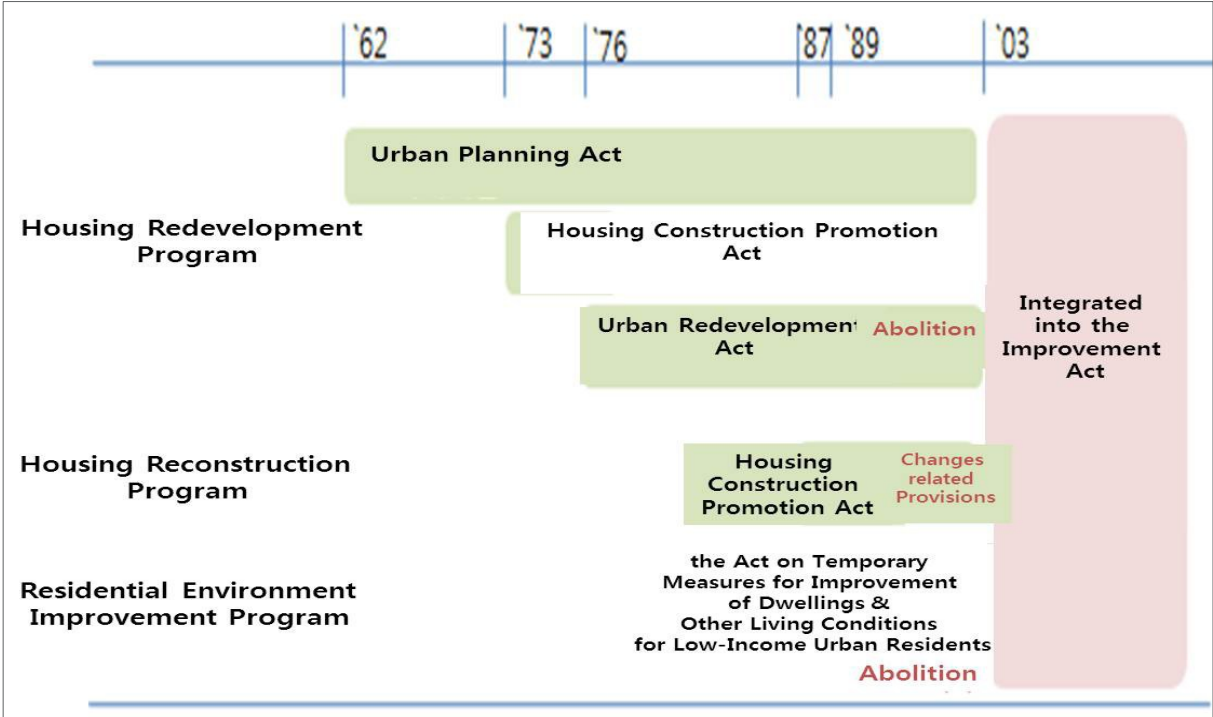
`62 `73 `76 `87 `89 `03

Urban Planning Act

Housing Redevelopment Program

Housing Construction Promotion Act

Urban Redevelopment Act

Abolition

Integrated into the Improvement Act

Housing Reconstruction Program

Housing Construction Promotion Act

Changes related Provisions

Residential Environment Improvement Program

the Act on Temporary Measures for Improvement of Dwellings & Other Living Conditions for Low-Income Urban Residents

Abolition